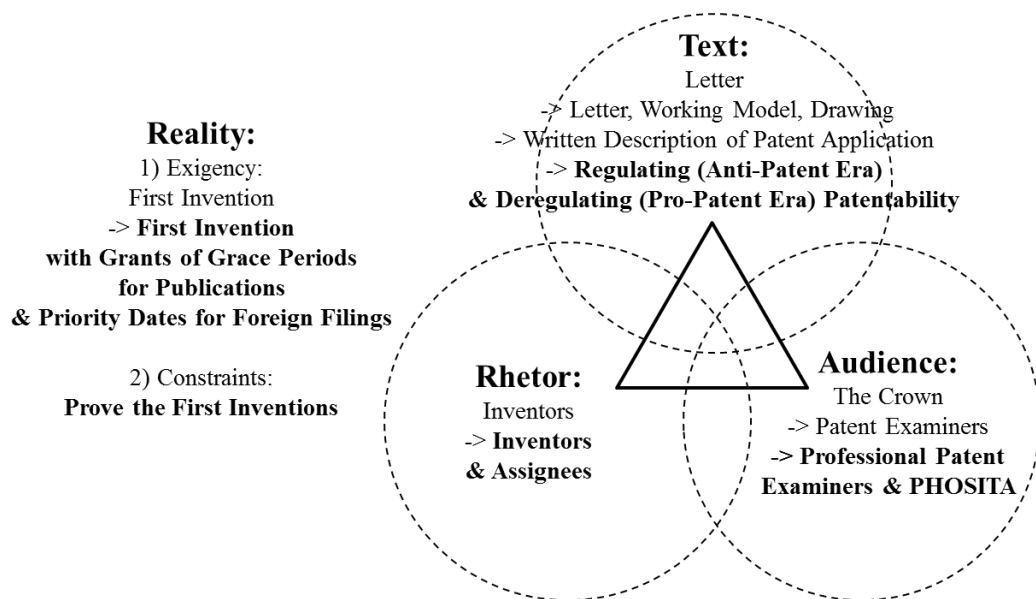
Reality:
1) Exigency:
First Invention
-> First Invention with Grants of Grace Periods for Publications & Priority Dates for Foreign Filings

2) Constraints:
Prove the First Inventions

Text:
Letter
-> Letter, Working Model, Drawing
-> Written Description of Patent Application
-> Regulating (Anti-Patent Era) & Deregulating (Pro-Patent Era) Patentability

Rhetor:
Inventors
-> Inventors & Assignees

Audience:
The Crown
-> Patent Examiners
-> Professional Patent Examiners & PHOSITA